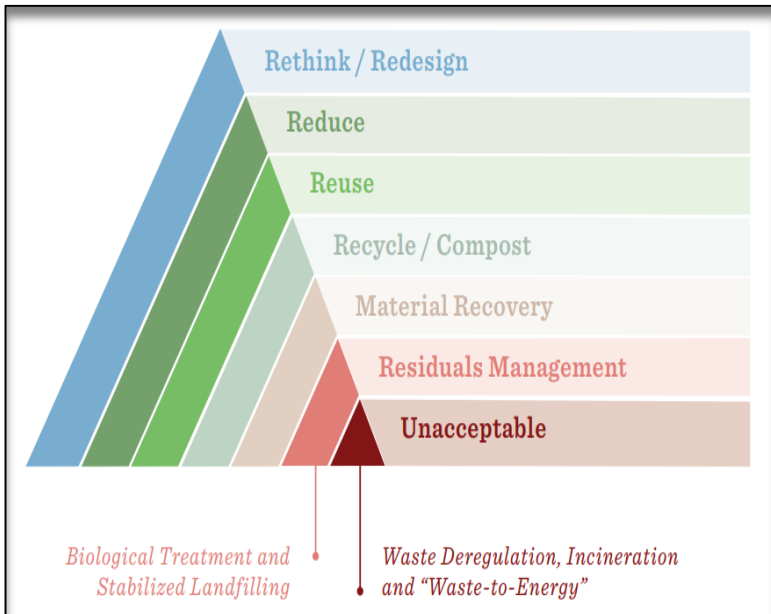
Rethink / Redesign

Reduce

Reuse

Recycle / Compost

Material Recovery

Residuals Management

Unacceptable

Biological Treatment and Stabilized Landfilling

Waste Deregulation, Incineration and "Waste-to-Energy"